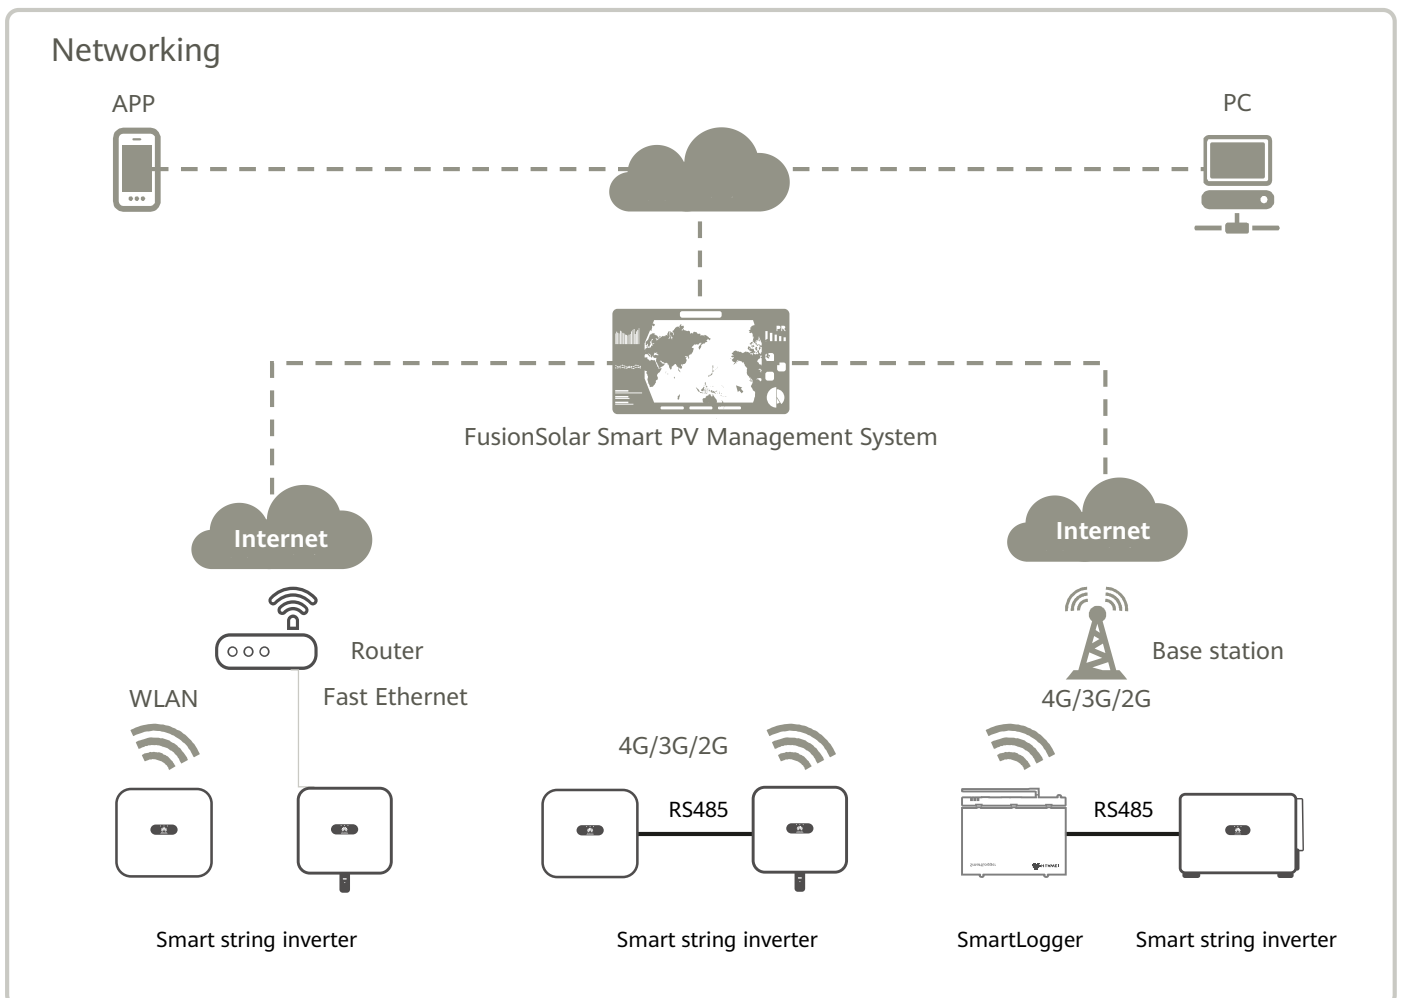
Networking

APP

PC

FusionSolar Smart PV Management System

Internet

Internet

Router

Fast Ethernet

WLAN

Base station

4G/3G/2G

4G/3G/2G

RS485

RS485

Smart string inverter

Smart string inverter

SmartLogger

Smart string inverter